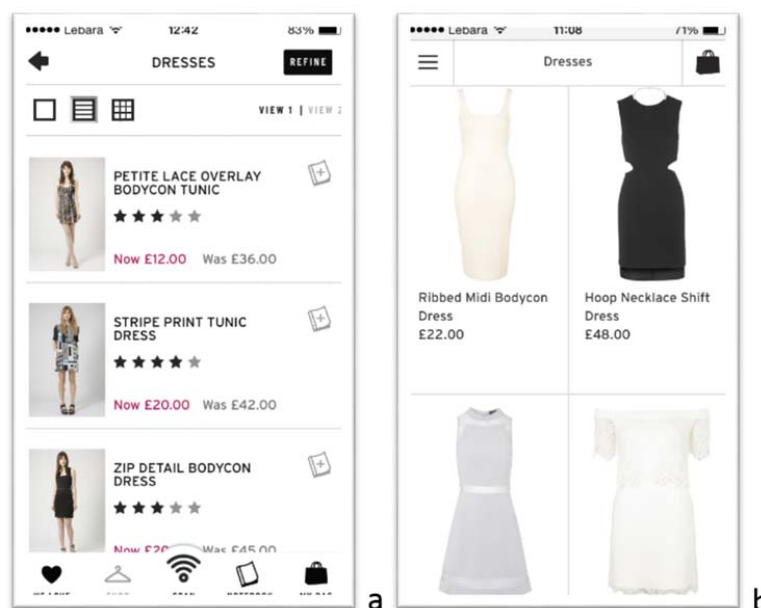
••••• Lebara 12:42 83%

DRESSES

REFINE

VIEW 1 | VIEW 2

PETITE LACE OVERLAY BODYCON TUNIC

Now £12.00 Was £36.00

STRIPE PRINT TUNIC DRESS

Now £20.00 Was £42.00

ZIP DETAIL BODYCON DRESS

Now £2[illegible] Was £45.00

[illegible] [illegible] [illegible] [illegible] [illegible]

a

••••• Lebara 11:08 71%

Dresses

Ribbed Midi Bodycon Dress
£22.00

Hoop Necklace Shift Dress
£48.00

b